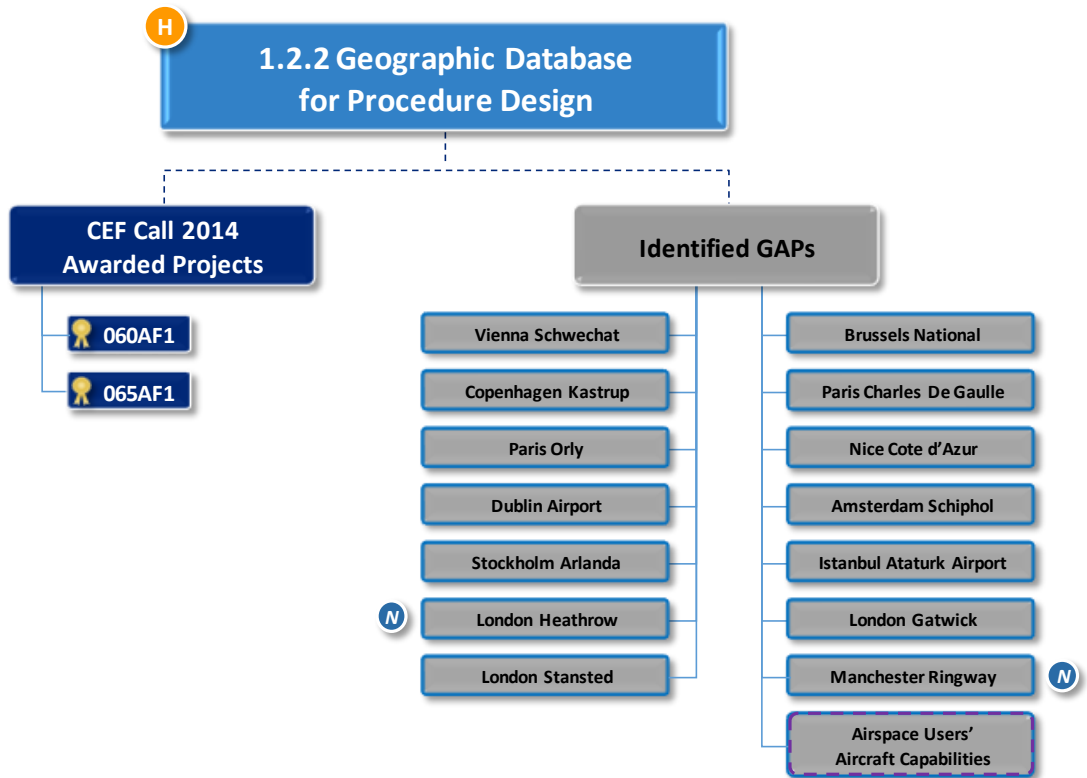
H

1.2.2 Geographic Database for Procedure Design

CEF Call 2014 Awarded Projects

060AF1

065AF1

Identified GAPs

Vienna Schwechat

Copenhagen Kastrup

Paris Orly

Dublin Airport

Stockholm Arlanda

N

London Heathrow

London Stansted

Brussels National

Paris Charles De Gaulle

Nice Cote d'Azur

Amsterdam Schiphol

Istanbul Ataturk Airport

London Gatwick

Manchester Ringway

N

Airspace Users' Aircraft Capabilities